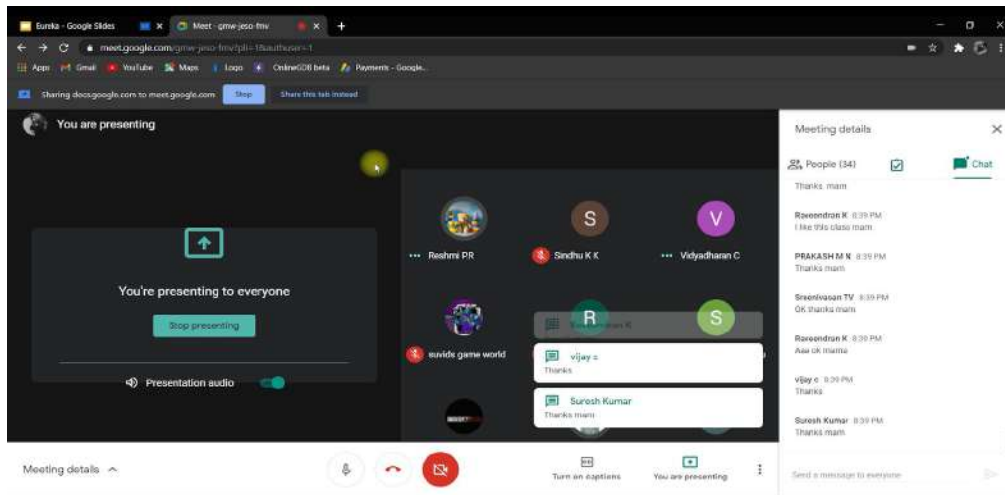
Eureka - Google Slides
Meet - gmw-jeso-fmv
meet.google.com/gmw-jeso-fmv/pli=1&authuser=1
Apps Gmail YouTube Maps Logo OnlineGDB beta Payments - Google...
Sharing docs.google.com to meet.google.com Stop Share this tab instead

You are presenting

You're presenting to everyone
Stop presenting
Presentation audio

Reshmi PR
Sindhu K K
Vidyadharan C
suvids game world
R
S
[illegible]
vijay c
Thanks
Suresh Kumar
Thanks mam

Meeting details
People (34)
Chat
Thanks mam
Raveendran K 8:39 PM
I like this class mam
PRAKASH M K 8:39 PM
Thanks mam
Sreenivasan TV 8:39 PM
OK thanks mam
Raveendran K 8:39 PM
Aaa ok mama
vijay c 8:39 PM
Thanks
Suresh Kumar 8:39 PM
Thanks mam
Send a message to everyone

Meeting details
Turn on captions
You are presenting